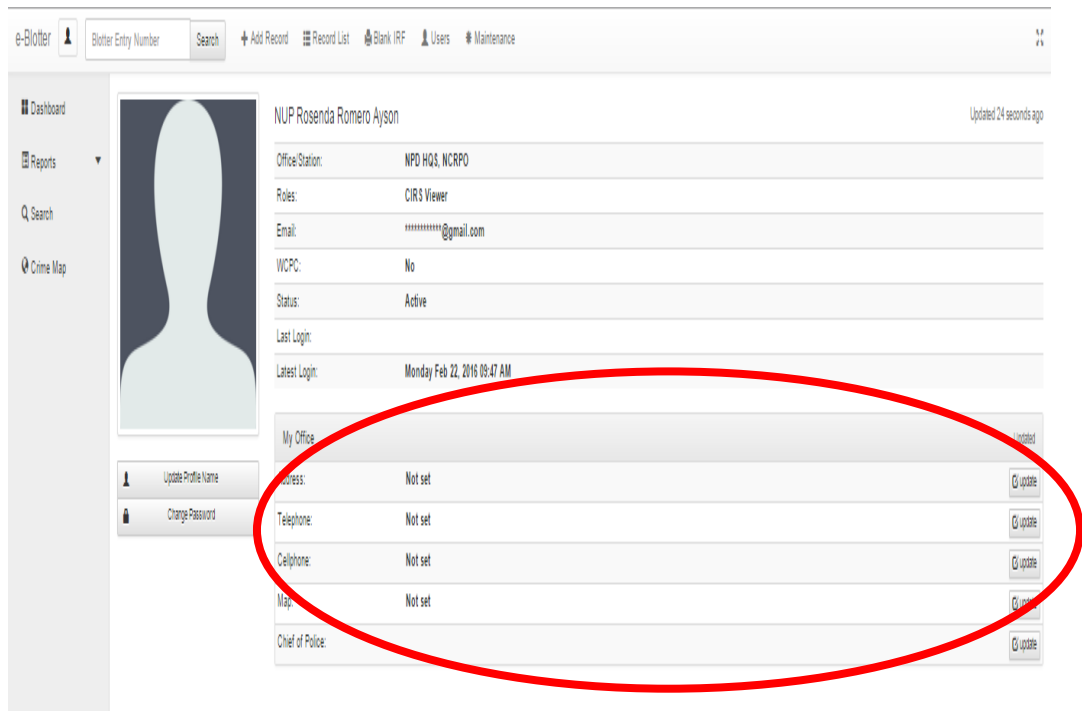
e-Blotter | Blotter Entry Number | Search | + Add Record | Record List | Blank IRF | Users | Maintenance

Dashboard
Reports
Search
Crime Map

NUP Rosenda Romero Ayson

Updated 24 seconds ago

| | |
|---|---|
| Office/Station: | NPD HQS, NCRPO |
| Roles: | CIRS Viewer |
| Email: | ************@gmail.com |
| WCPC: | No |
| Status: | Active |
| Last Login: | |
| Latest Login: | Monday Feb 22, 2016 09:47 AM |

Update Profile Name
Change Password

My Office

Updated

| | | |
|---|---|---|
| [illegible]dress: | Not set | update |
| Telephone: | Not set | update |
| Cellphone: | Not set | update |
| Map: | Not set | update |
| Chief of Police: | | update |